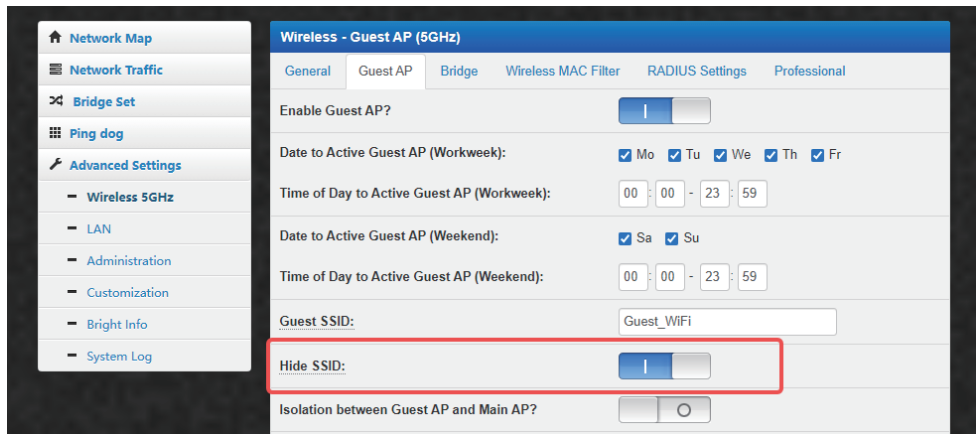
Network Map
Network Traffic
Bridge Set
Ping dog
Advanced Settings
Wireless 5GHz
LAN
Administration
Customization
Bright Info
System Log

Wireless - Guest AP (5GHz)

General | Guest AP | Bridge | Wireless MAC Filter | RADIUS Settings | Professional

| | |
|---|---|
| Enable Guest AP? | I |
| Date to Active Guest AP (Workweek): | Mo Tu We Th Fr |
| Time of Day to Active Guest AP (Workweek): | 00 : 00 - 23 : 59 |
| Date to Active Guest AP (Weekend): | Sa Su |
| Time of Day to Active Guest AP (Weekend): | 00 : 00 - 23 : 59 |
| Guest SSID: | Guest_WiFi |
| Hide SSID: | I |
| Isolation between Guest AP and Main AP? | O |